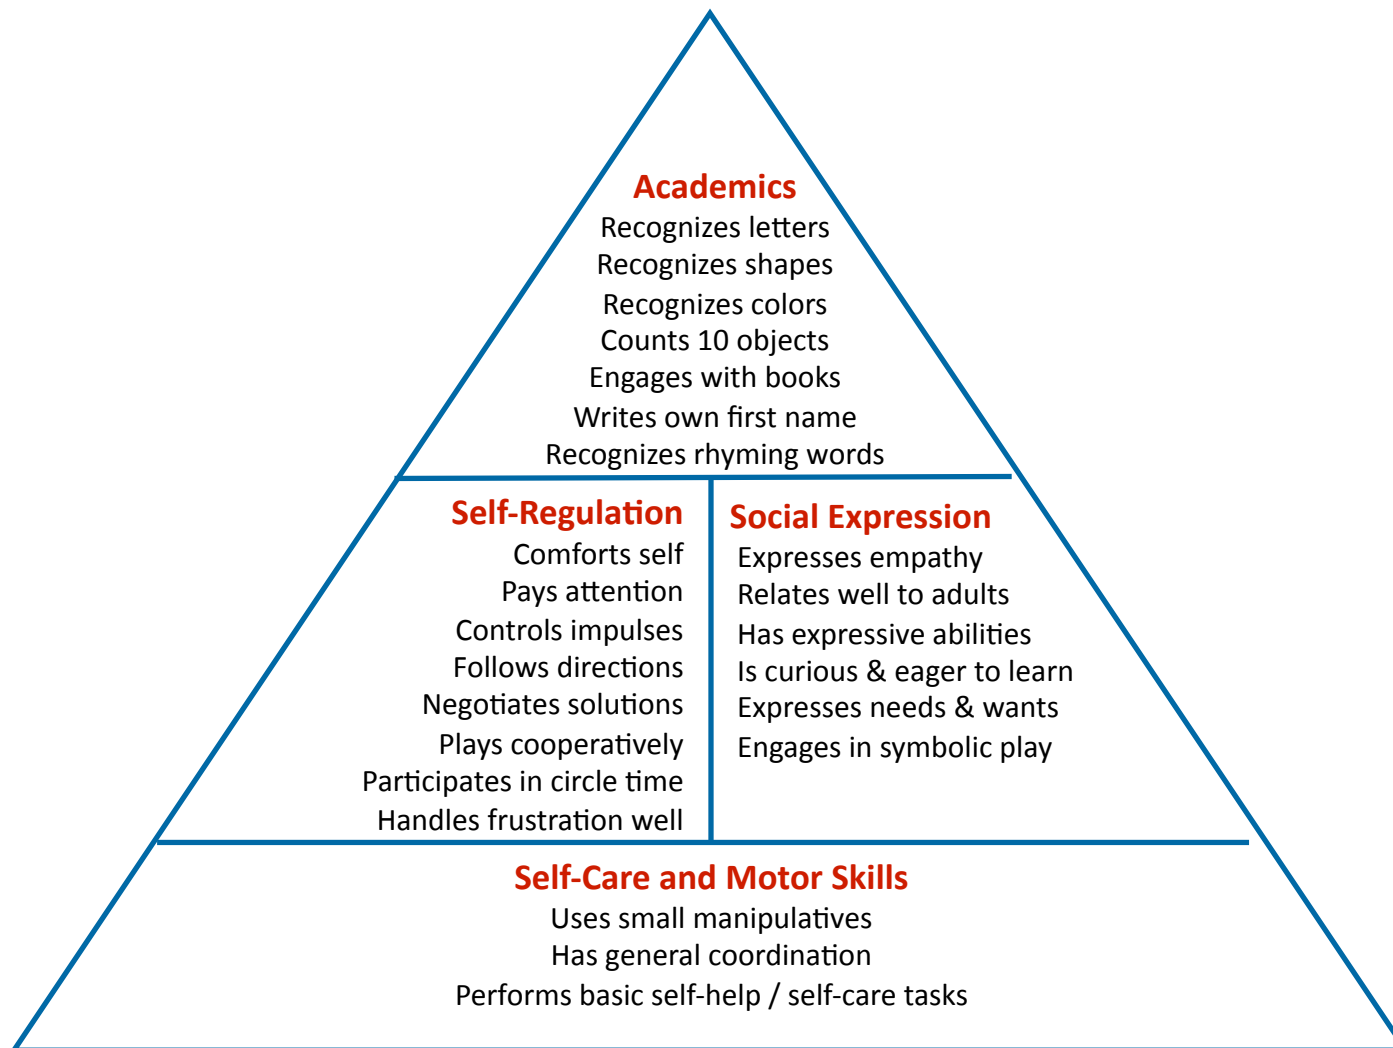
Academics
Recognizes letters
Recognizes shapes
Recognizes colors
Counts 10 objects
Engages with books
Writes own first name
Recognizes rhyming words

Self-Regulation
Comforts self
Pays attention
Controls impulses
Follows directions
Negotiates solutions
Plays cooperatively
Participates in circle time
Handles frustration well

Social Expression
Expresses empathy
Relates well to adults
Has expressive abilities
Is curious & eager to learn
Expresses needs & wants
Engages in symbolic play

Self-Care and Motor Skills
Uses small manipulatives
Has general coordination
Performs basic self-help / self-care tasks